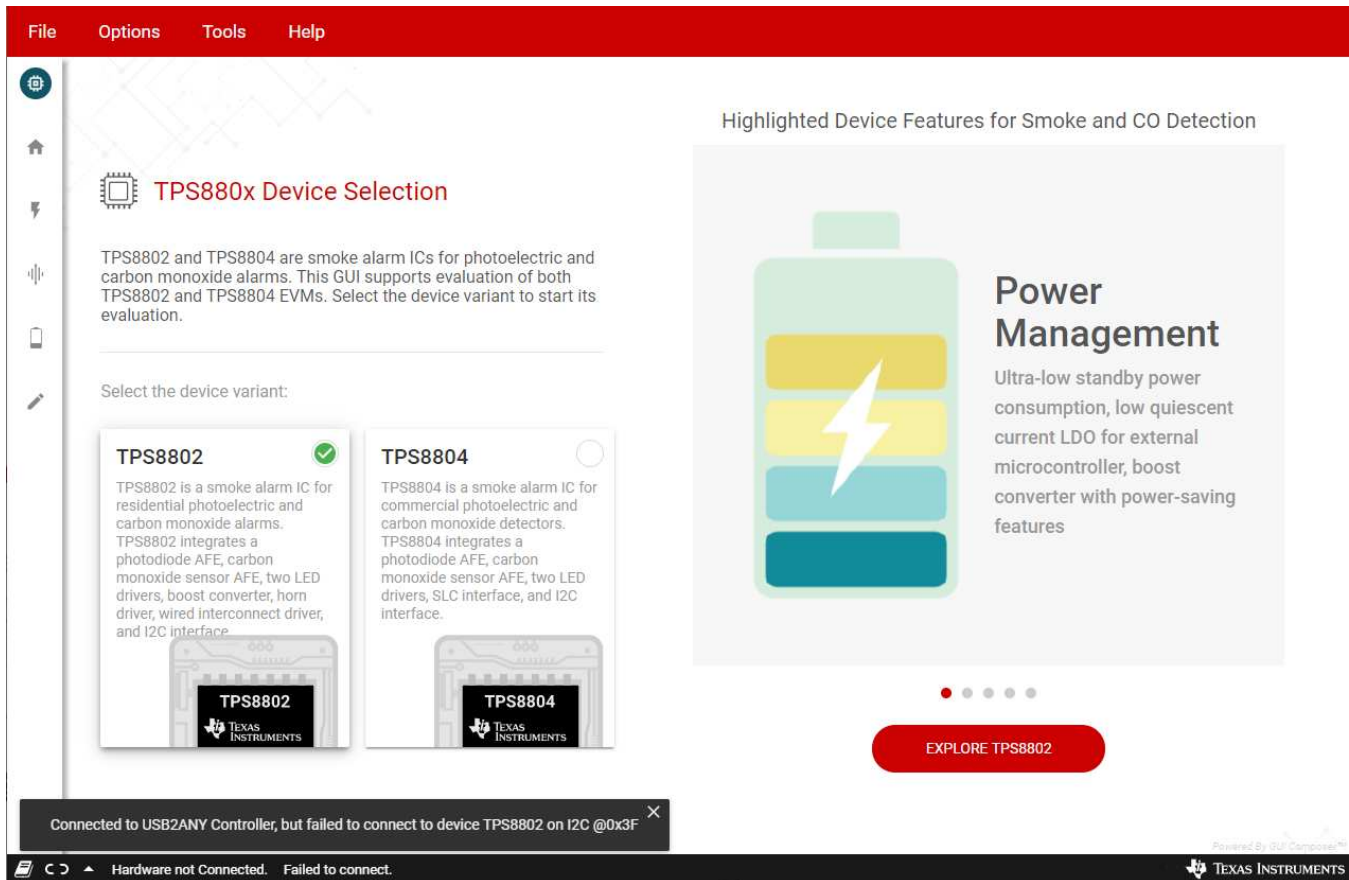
File Options Tools Help

TPS880x Device Selection

TPS8802 and TPS8804 are smoke alarm ICs for photoelectric and carbon monoxide alarms. This GUI supports evaluation of both TPS8802 and TPS8804 EVMs. Select the device variant to start its evaluation.

Select the device variant:

TPS8802
TPS8802 is a smoke alarm IC for residential photoelectric and carbon monoxide alarms. TPS8802 integrates a photodiode AFE, carbon monoxide sensor AFE, two LED drivers, boost converter, horn driver, wired interconnect driver, and I2C interface.

TPS8802
TEXAS INSTRUMENTS

TPS8804
TPS8804 is a smoke alarm IC for commercial photoelectric and carbon monoxide detectors. TPS8804 integrates a photodiode AFE, carbon monoxide sensor AFE, two LED drivers, SLC interface, and I2C interface.

TPS8804
TEXAS INSTRUMENTS

Highlighted Device Features for Smoke and CO Detection

Power Management
Ultra-low standby power consumption, low quiescent current LDO for external microcontroller, boost converter with power-saving features

EXPLORE TPS8802

Connected to USB2ANY Controller, but failed to connect to device TPS8802 on I2C @0x3F

Powered By GUI Composer™

Hardware not Connected. Failed to connect.

TEXAS INSTRUMENTS